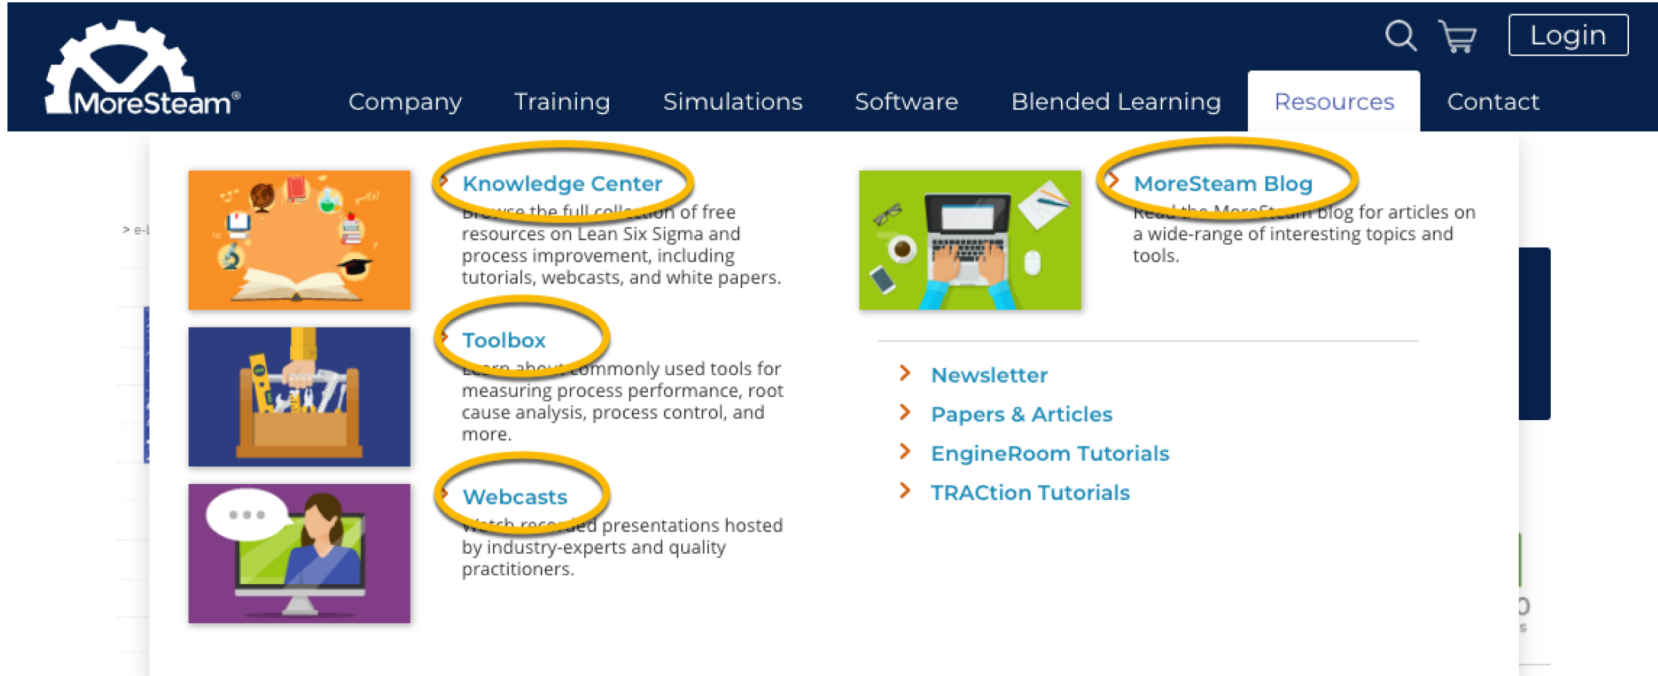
MoreSteam®

Login

Company Training Simulations Software Blended Learning Resources Contact

Knowledge Center
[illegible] the full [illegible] of free resources on Lean Six Sigma and process improvement, including tutorials, webcasts, and white papers.

Toolbox
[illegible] commonly used tools for measuring process performance, root cause analysis, process control, and more.

Webcasts
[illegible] presentations hosted by industry-experts and quality practitioners.

MoreSteam Blog
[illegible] blog for articles on a wide-range of interesting topics and tools.

Newsletter
Papers & Articles
EngineRoom Tutorials
TRACtion Tutorials